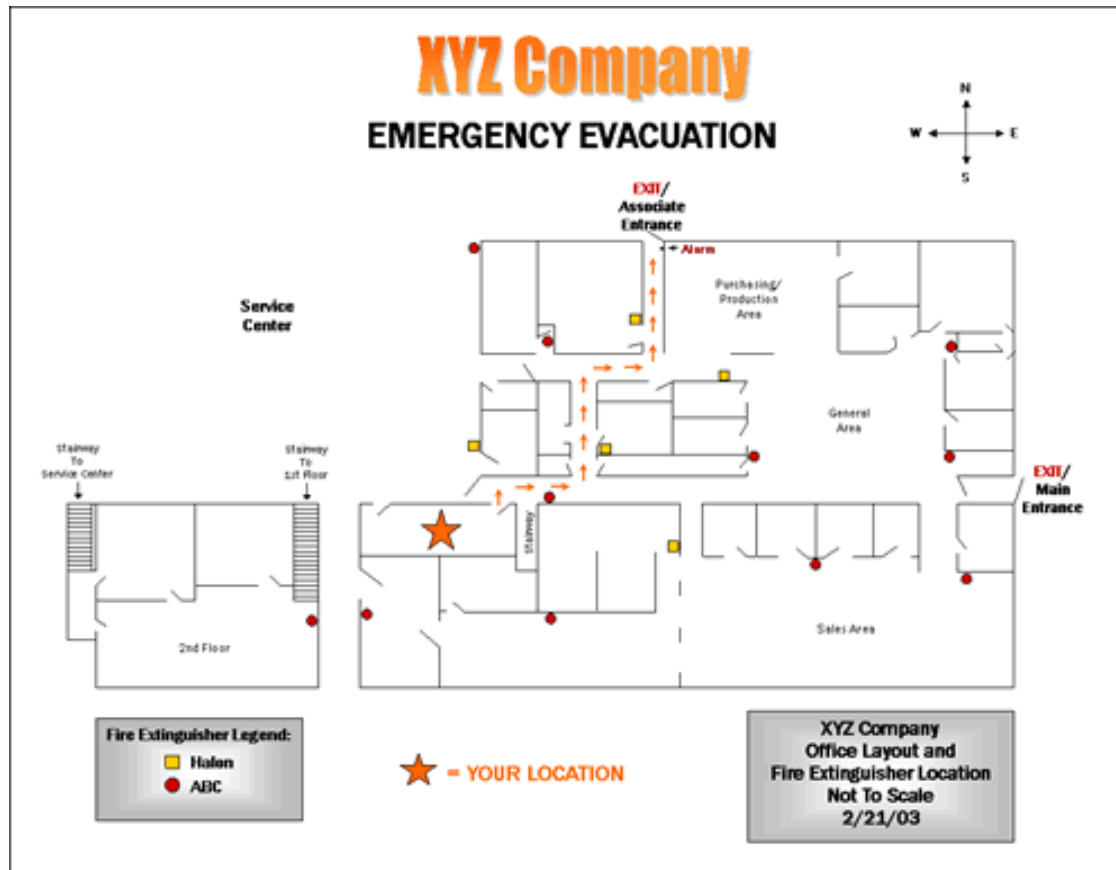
XYZ Company

EMERGENCY EVACUATION

N
W
E
S

EXIT/
Associate
Entrance

Alarm

Purchasing/
Production
Area

Service
Center

General
Area

EXIT/
Main
Entrance

Stairway
To
Service Center

Stairway
To
1st Floor

Stairway

2nd Floor

Sales Area

Fire Extinguisher Legend:
Halon
ABC

= YOUR LOCATION

XYZ Company
Office Layout and
Fire Extinguisher Location
Not To Scale
2/21/03